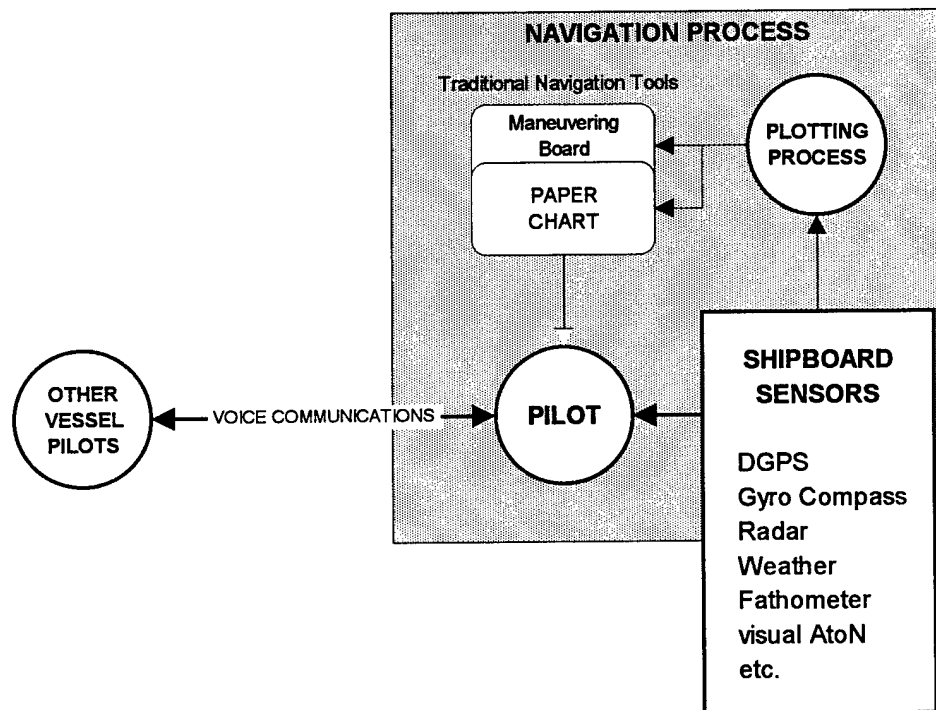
NAVIGATION PROCESS

Traditional Navigation Tools

Maneuvering Board

PAPER CHART

PLOTTING PROCESS

OTHER VESSEL PILOTS

VOICE COMMUNICATIONS

PILOT

SHIPBOARD SENSORS

DGPS
Gyro Compass
Radar
Weather
Fathometer
visual AtoN
etc.